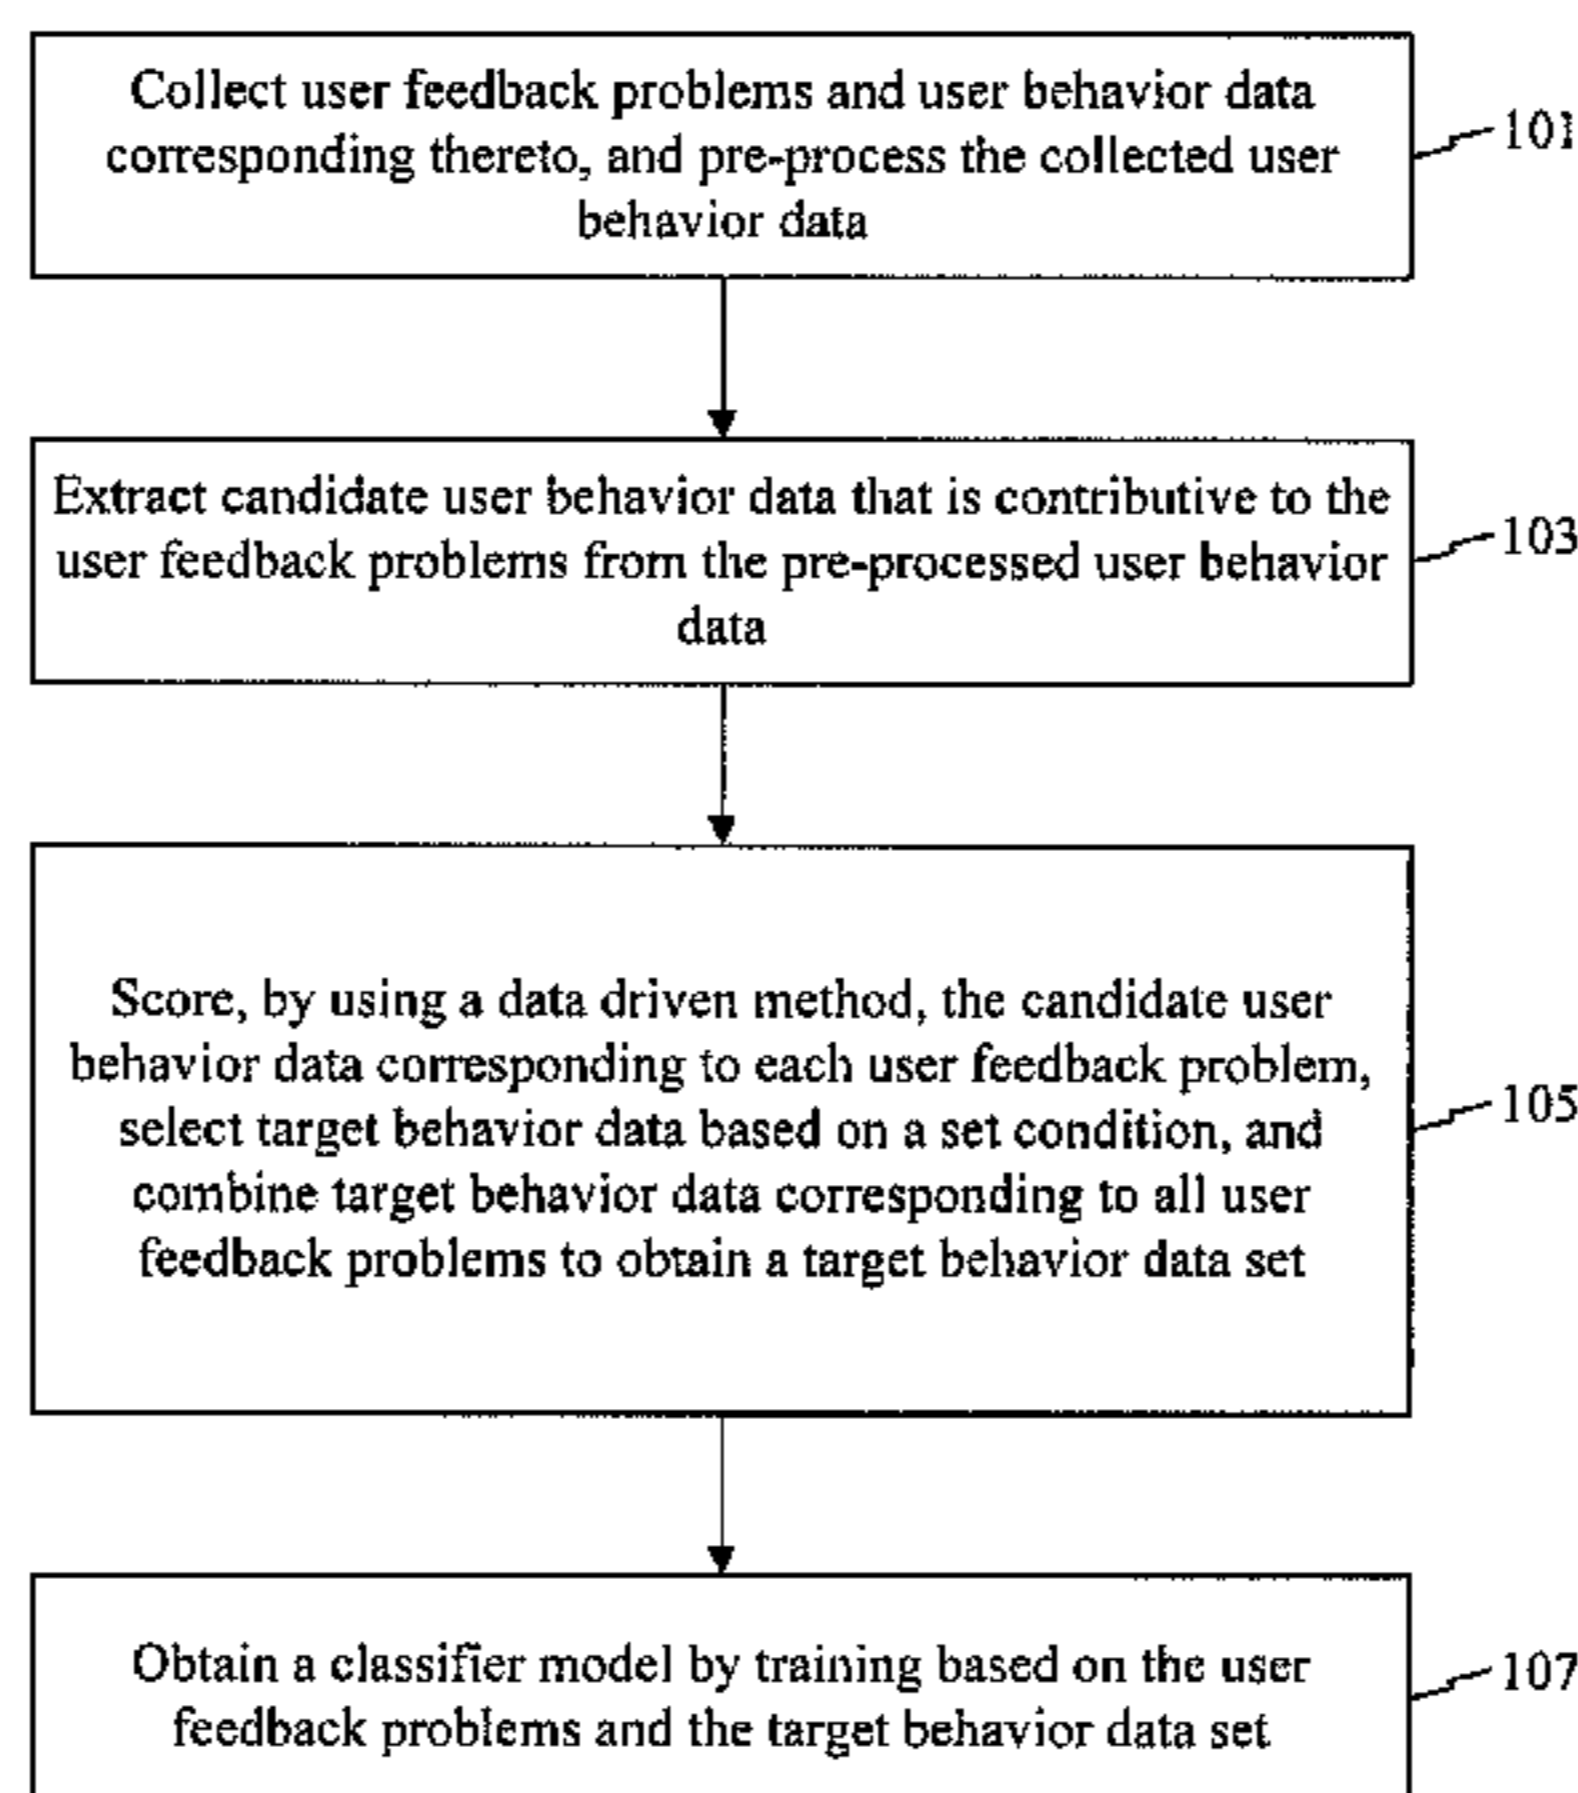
Collect user feedback problems and user behavior data corresponding thereto, and pre-process the collected user behavior data

101

Extract candidate user behavior data that is contributive to the user feedback problems from the pre-processed user behavior data

103

Score, by using a data driven method, the candidate user behavior data corresponding to each user feedback problem, select target behavior data based on a set condition, and combine target behavior data corresponding to all user feedback problems to obtain a target behavior data set

105

Obtain a classifier model by training based on the user feedback problems and the target behavior data set

107